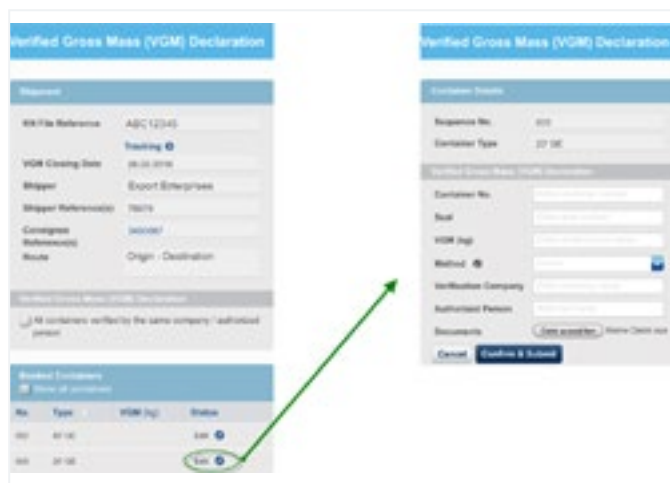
Verified Gross Mass (VGM) Declaration

Shipment

KN File Reference ABC12345

Tracking

VGM Closing Date 06.20.2016

Shipper Export Enterprises

Shipper Reference(s) 78679

Consignee Reference(s) 3400987

Route Origin - Destination

Verified Gross Mass (VGM) Declaration

All containers verified by the same company / authorized person

Booked Containers

Show all containers

| No. | Type | VGM (kg) | Status |
|---|---|---|---|
| 001 | 40' GE | | Edit |
| 002 | 20' GE | | Edit |

Verified Gross Mass (VGM) Declaration

Container Details

Sequence No. 002

Container Type 20' GE

Verified Gross Mass (VGM) Declaration

Container No. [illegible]

Seal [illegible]

VGM (kg) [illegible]

Method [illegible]

Verification Company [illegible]

Authorized Person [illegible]

Documents Datei auswählen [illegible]

Cancel Confirm & Submit